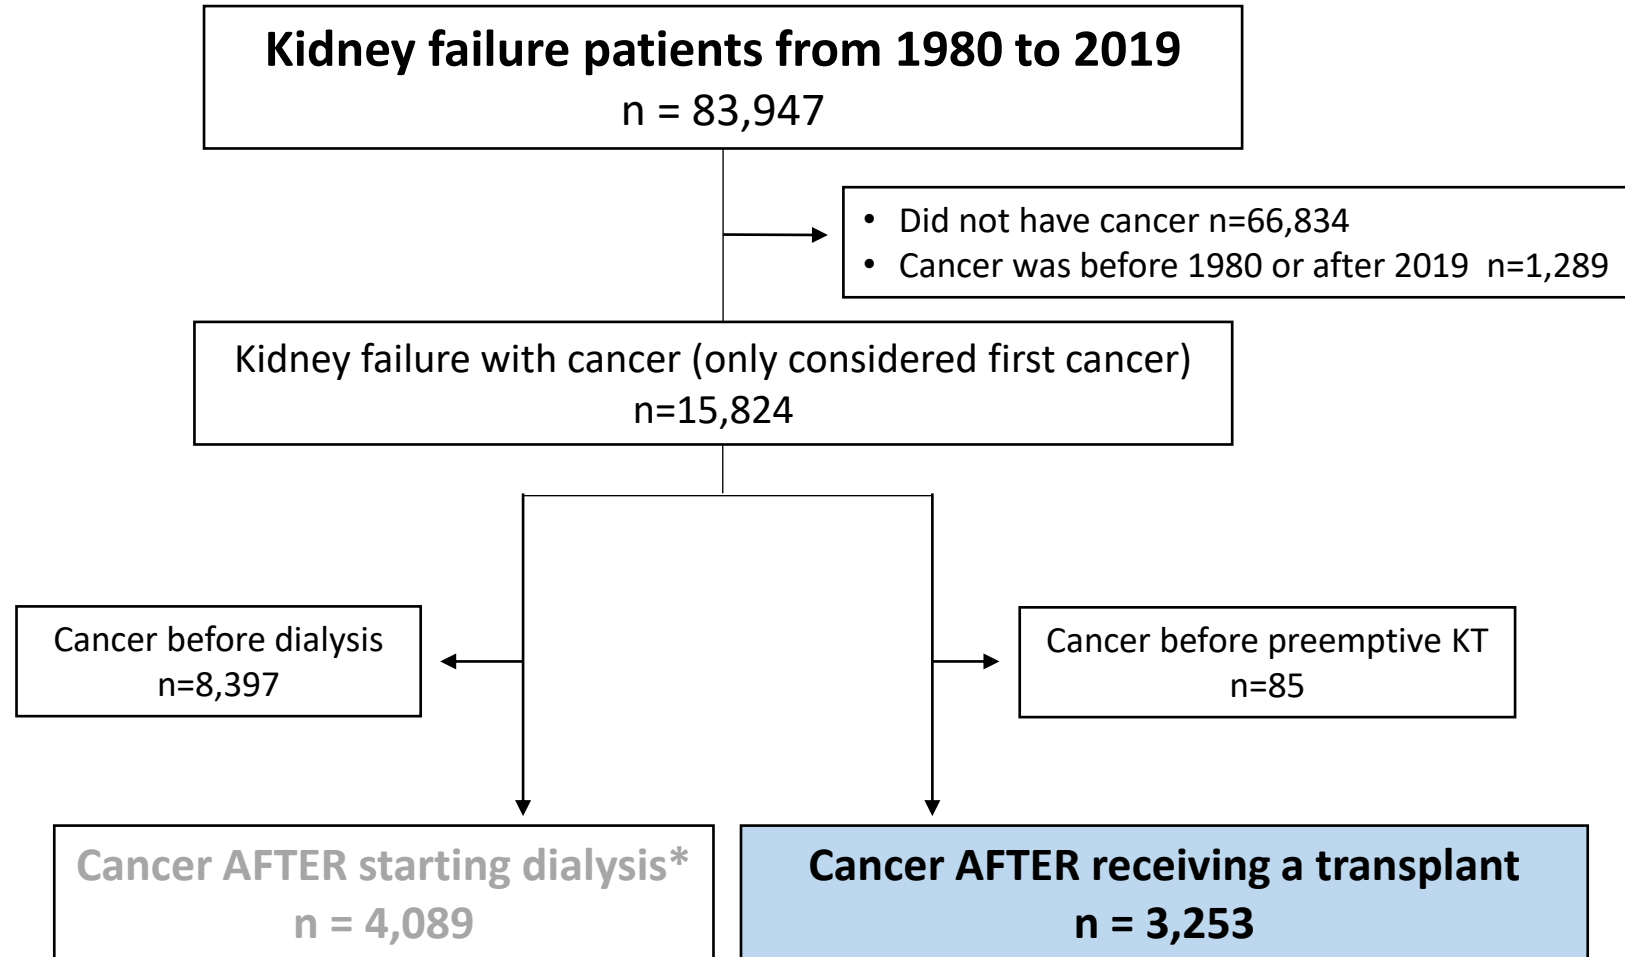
Kidney failure patients from 1980 to 2019
n = 83,947

- Did not have cancer n=66,834
- Cancer was before 1980 or after 2019 n=1,289

Kidney failure with cancer (only considered first cancer)
n=15,824

Cancer before dialysis
n=8,397

Cancer before preemptive KT
n=85

Cancer AFTER starting dialysis*
n = 4,089

Cancer AFTER receiving a transplant
n = 3,253